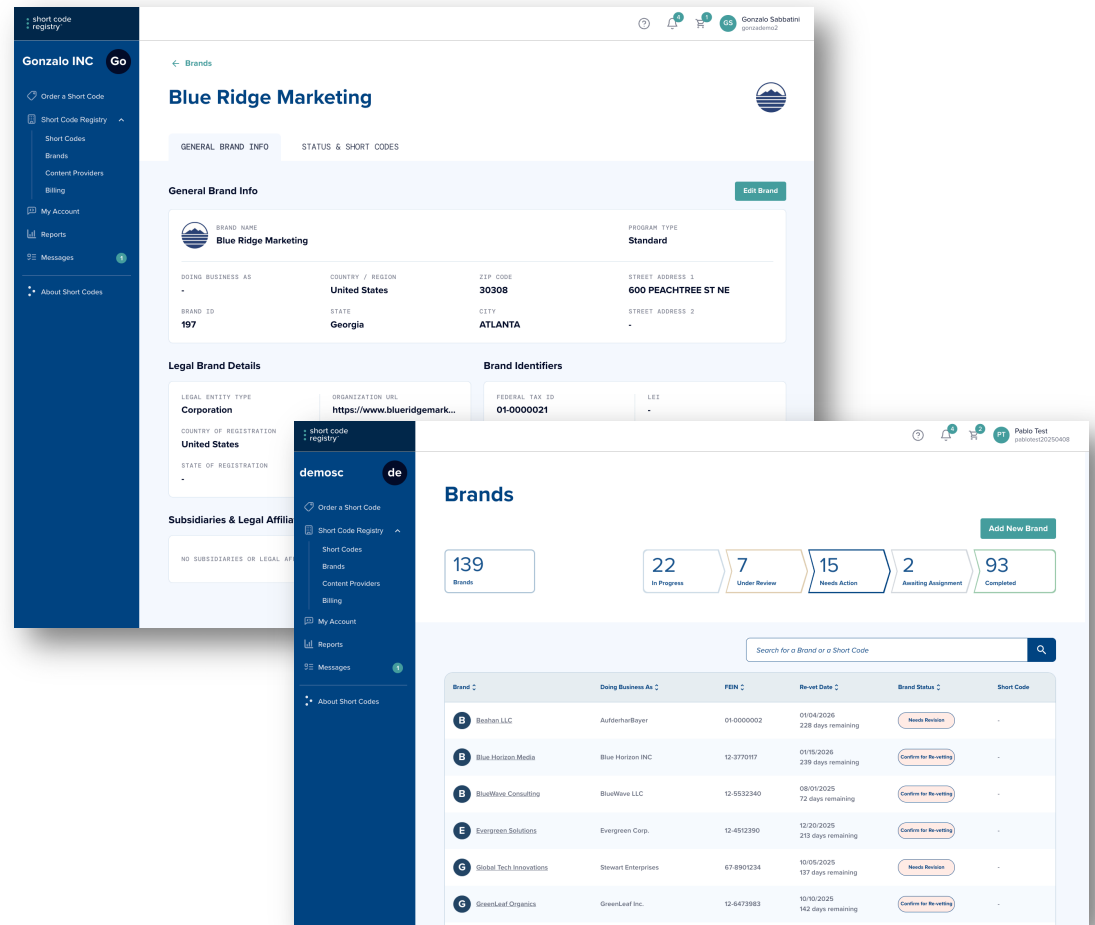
short code registry

Gonzalo INC Go

Order a Short Code
Short Code Registry
Short Codes
Brands
Content Providers
Billing
My Account
Reports
Messages 1
About Short Codes

4 1 GS Gonzalo Sabbatini gonzademo2

← Brands

Blue Ridge Marketing

GENERAL BRAND INFO STATUS & SHORT CODES

General Brand Info
Edit Brand

BRAND NAME
Blue Ridge Marketing
PROGRAM TYPE
Standard

DOING BUSINESS AS
-
COUNTRY / REGION
United States
ZIP CODE
30308
STREET ADDRESS 1
600 PEACHTREE ST NE
BRAND ID
197
STATE
Georgia
CITY
ATLANTA
STREET ADDRESS 2
-

Legal Brand Details
LEGAL ENTITY TYPE
Corporation
ORGANIZATION URL
https://www.blueridgemark...
COUNTRY OF REGISTRATION
United States
STATE OF REGISTRATION
-

Brand Identifiers
FEDERAL TAX ID
01-0000021
LEI
-

Subsidiaries & Legal Affili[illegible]
NO SUBSIDIARIES OR LEGAL AF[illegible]

short code registry

demosc de

Order a Short Code
Short Code Registry
Short Codes
Brands
Content Providers
Billing
My Account
Reports
Messages 1
About Short Codes

4 2 PT Pablo Test pablotest20250408

Brands

Add New Brand

139 Brands
22 In Progress
7 Under Review
15 Needs Action
2 Awaiting Assignment
93 Completed

Search for a Brand or a Short Code

| Brand | Doing Business As | FEIN | Re-vet Date | Brand Status | Short Code |
|---|---|---|---|---|---|
| B Beahan LLC | AufderharBayer | 01-0000002 | 01/04/2026 228 days remaining | Needs Revision | - |
| B Blue Horizon Media | Blue Horizon INC | 12-3770117 | 01/15/2026 239 days remaining | Confirm for Re-vetting | - |
| B BlueWave Consulting | BlueWave LLC | 12-5532340 | 08/01/2025 72 days remaining | Confirm for Re-vetting | - |
| E Evergreen Solutions | Evergreen Corp. | 12-4512390 | 12/20/2025 213 days remaining | Confirm for Re-vetting | - |
| G Global Tech Innovations | Stewart Enterprises | 67-8901234 | 10/05/2025 137 days remaining | Needs Revision | - |
| G GreenLeaf Organics | GreenLeaf Inc. | 12-6473983 | 10/10/2025 142 days remaining | Confirm for Re-vetting | - |